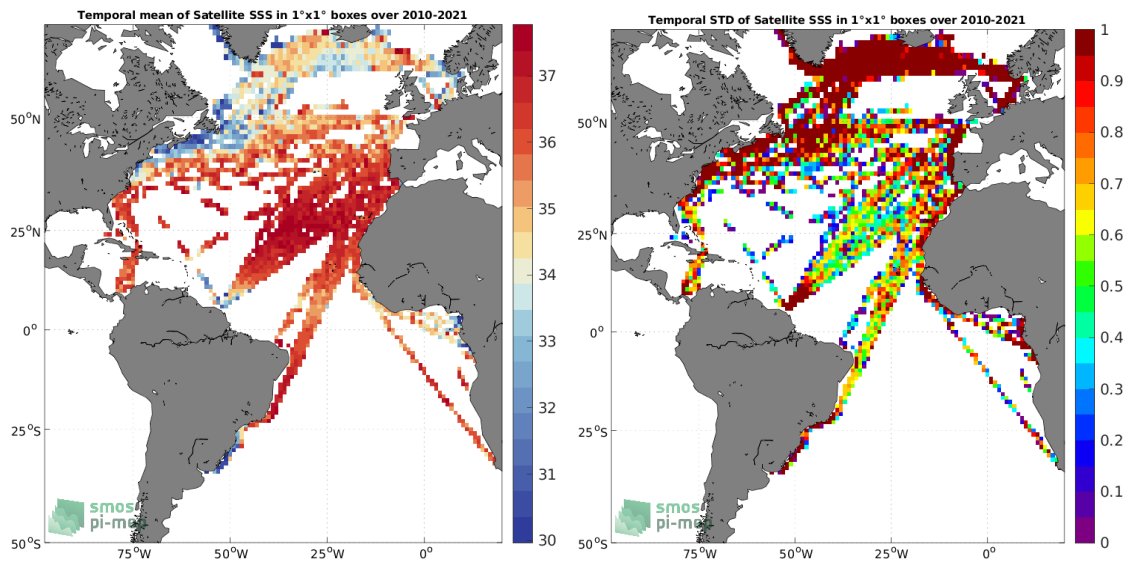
Temporal mean of Satellite SSS in 1°x1° boxes over 2010-2021

50°N
25°N
0°
25°S
50°S
75°W
50°W
25°W
0°

37
36
35
34
33
32
31
30

smos
pi-mep

Temporal STD of Satellite SSS in 1°x1° boxes over 2010-2021

50°N
25°N
0°
25°S
50°S
75°W
50°W
25°W
0°

1
0.9
0.8
0.7
0.6
0.5
0.4
0.3
0.2
0.1
0

smos
pi-mep